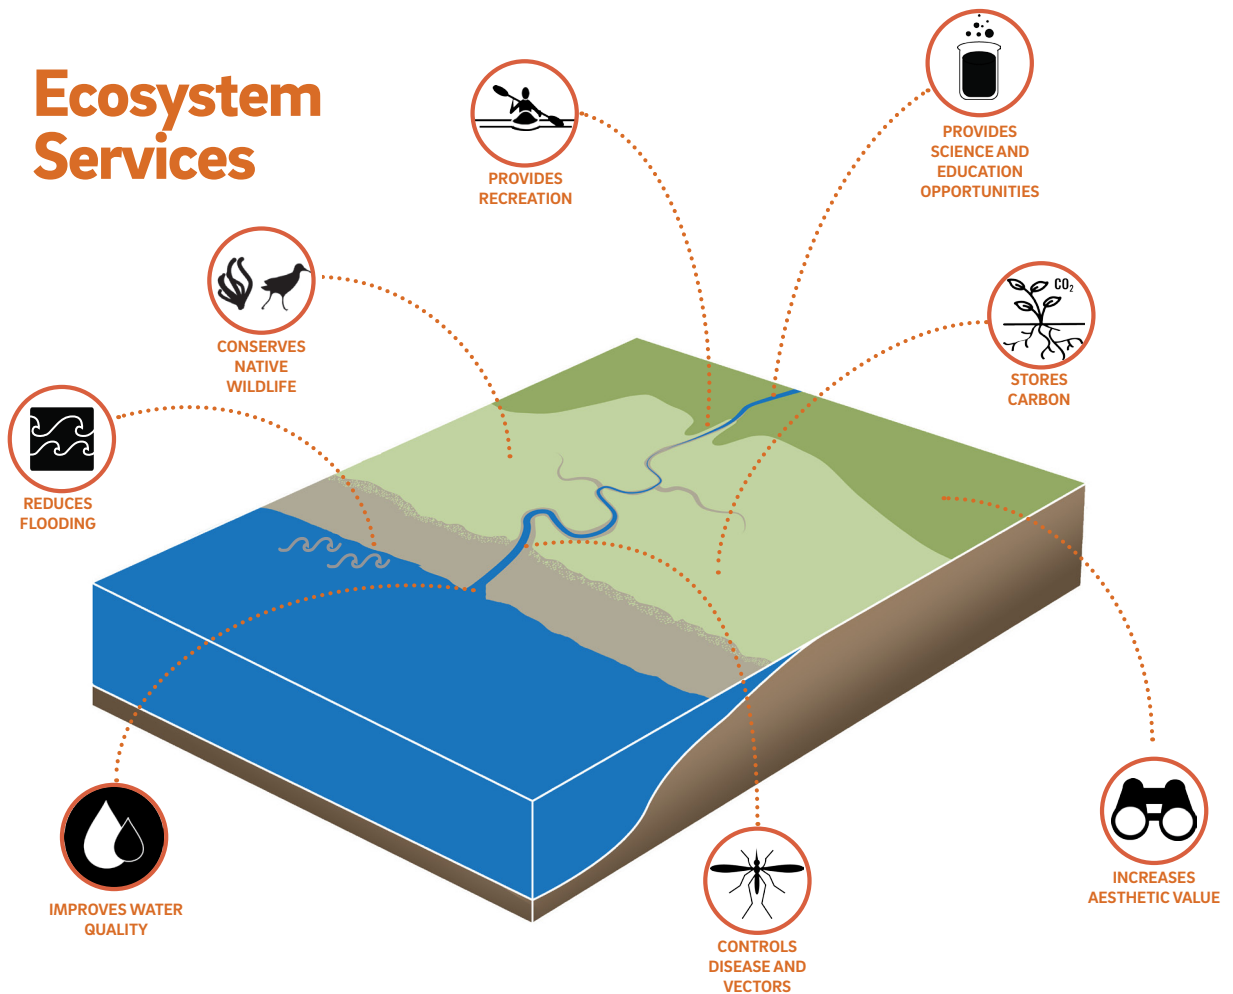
Ecosystem Services

PROVIDES RECREATION

PROVIDES SCIENCE AND EDUCATION OPPORTUNITIES

CONSERVES NATIVE WILDLIFE

$CO_2$

STORES CARBON

REDUCES FLOODING

IMPROVES WATER QUALITY

CONTROLS DISEASE AND VECTORS

INCREASES AESTHETIC VALUE